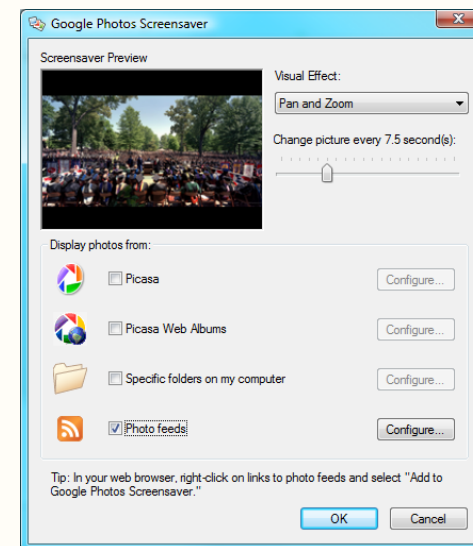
Google Photos Screensaver

Screensaver Preview

Visual Effect:

Pan and Zoom

Change picture every 7.5 second(s):

Display photos from:

Picasa

Configure...

Picasa Web Albums

Configure...

Specific folders on my computer

Configure...

Photo feeds

Configure...

Tip: In your web browser, right-click on links to photo feeds and select "Add to Google Photos Screensaver."

OK

Cancel